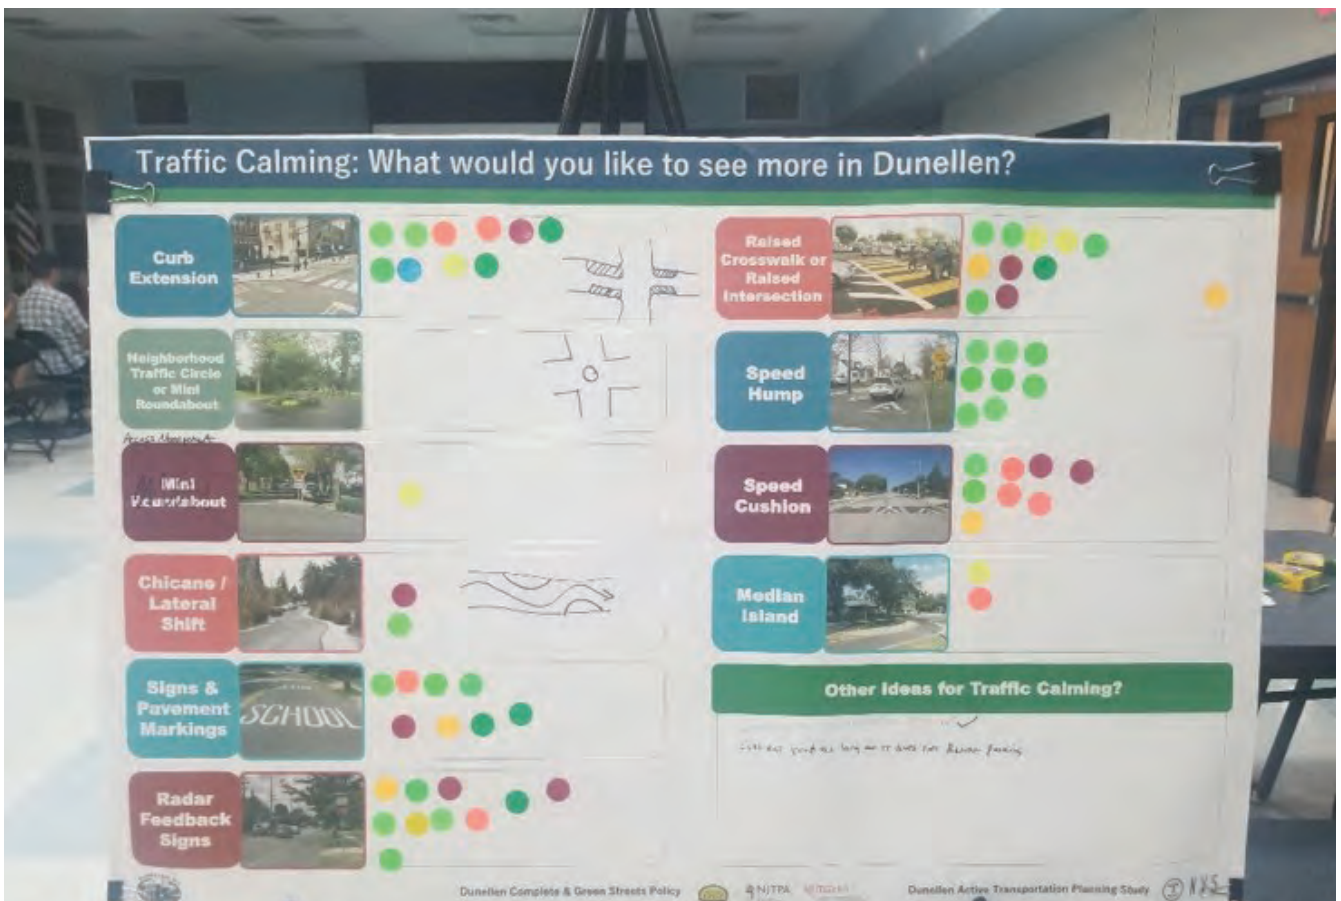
Traffic Calming: What would you like to see more in Dunellen?

Curb Extension

Neighborhood Traffic Circle or Mini Roundabout

Access Management

Mini Roundabout

Chicane / Lateral Shift

Signs & Pavement Markings

SCHOOL

Radar Feedback Signs

Raised Crosswalk or Raised Intersection

Speed Hump

Speed Cushion

Median Island

Other Ideas for Traffic Calming?

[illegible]

Dunellen Complete & Green Streets Policy NJTPA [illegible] Dunellen Active Transportation Planning Study NV5